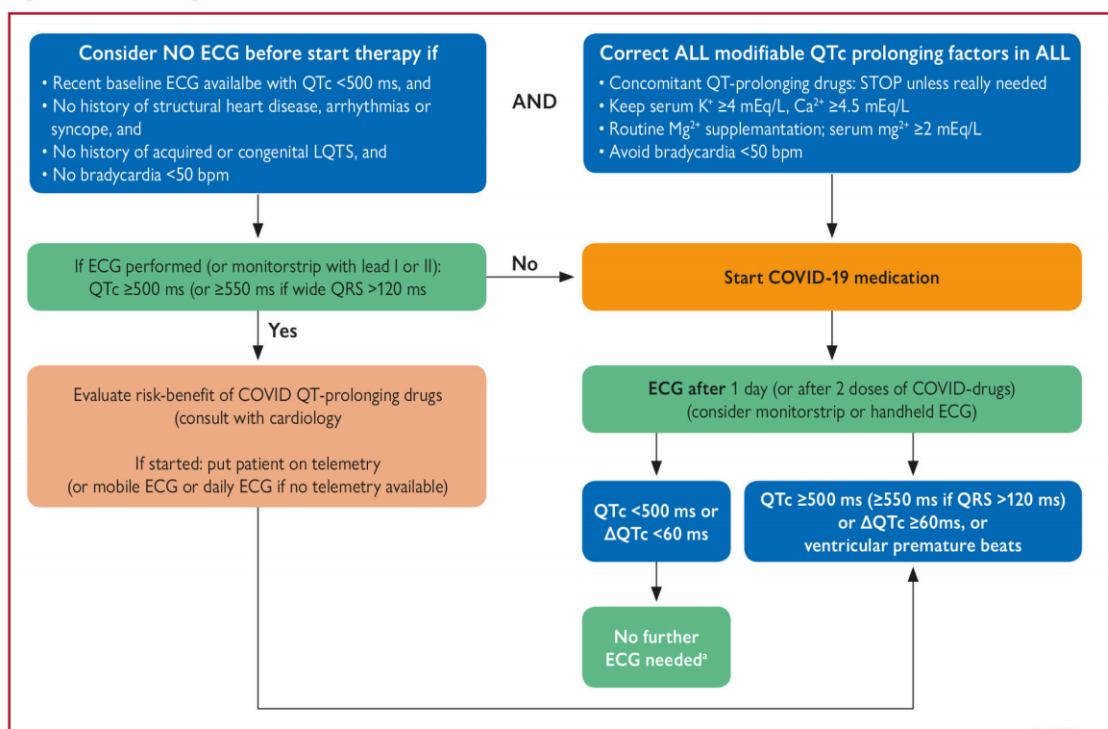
Consider NO ECG before start therapy if

• Recent baseline ECG availalbe with QTc <500 ms, and
• No history of structural heart disease, arrhythmias or syncope, and
• No history of acquired or congenital LQTS, and
• No bradycardia <50 bpm

AND

Correct ALL modifiable QTc prolonging factors in ALL

• Concomitant QT-prolonging drugs: STOP unless really needed
• Keep serum $K^+$ ≥4 mEq/L, $Ca^{2+}$ ≥4.5 mEq/L
• Routine $Mg^{2+}$ supplemantation; serum $mg^{2+}$ ≥2 mEq/L
• Avoid bradycardia <50 bpm

If ECG performed (or monitorstrip with lead I or II): QTc ≥500 ms (or ≥550 ms if wide QRS >120 ms

No

Start COVID-19 medication

Yes

Evaluate risk-benefit of COVID QT-prolonging drugs (consult with cardiology

If started: put patient on telemetry (or mobile ECG or daily ECG if no telemetry available)

ECG after 1 day (or after 2 doses of COVID-drugs) (consider monitorstrip or handheld ECG)

QTc <500 ms or ΔQTc <60 ms

QTc ≥500 ms (≥550 ms if QRS >120 ms) or ΔQTc ≥60ms, or ventricular premature beats

No further ECG needed$^a$